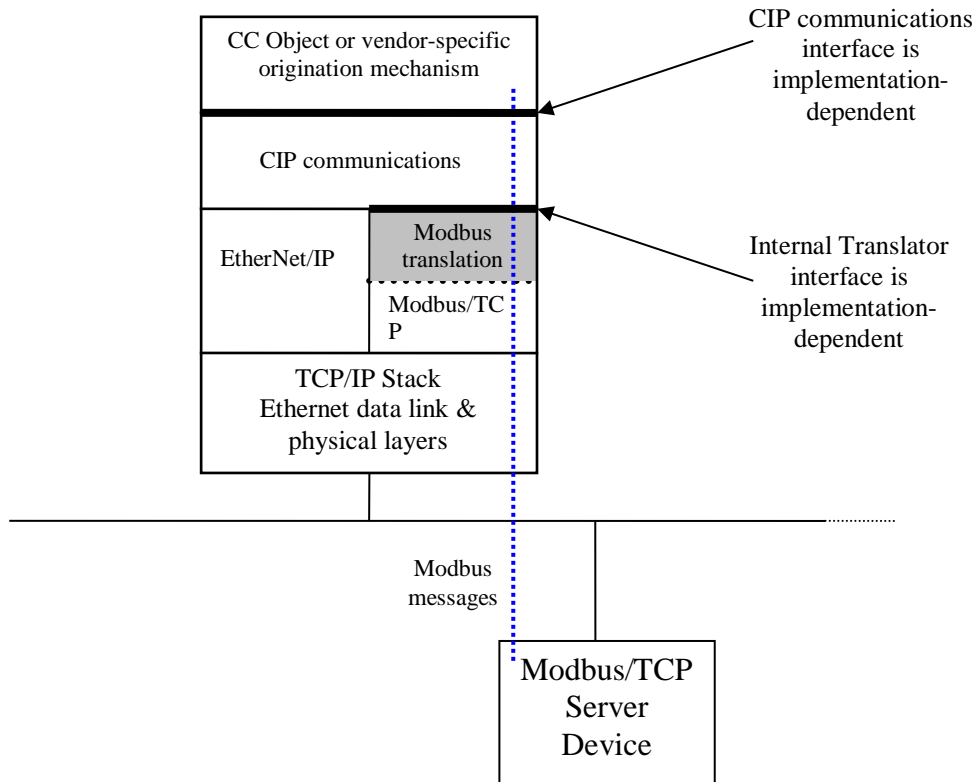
CC Object or vendor-specific origination mechanism

CIP communications interface is implementation-dependent

CIP communications

EtherNet/IP

Modbus translation

Modbus/TCP

Internal Translator interface is implementation-dependent

TCP/IP Stack
Ethernet data link & physical layers

Modbus messages

Modbus/TCP
Server
Device